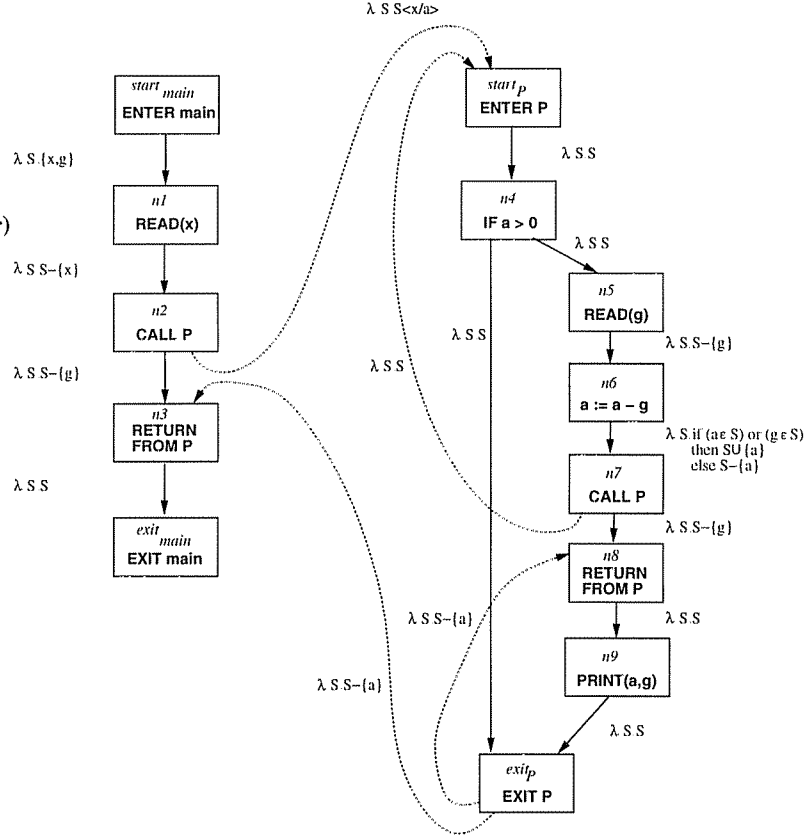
λ S S<x/a>

$start_{main}$
ENTER main

λ S.{x,g}

n1
READ(x)

λ S S−{x}

n2
CALL P

λ S S−{g}

n3
RETURN FROM P

λ S S

$exit_{main}$
EXIT main

$start_P$
ENTER P

λ S S

n4
IF a > 0

λ S S

n5
READ(g)

λ S S

λ S S

λ S.S−{g}

n6
a := a − g

λ S.if (a ε S) or (g ε S) then SU {a} else S−{a}

n7
CALL P

λ S.S−{g}

n8
RETURN FROM P

λ S S−{a}

λ S.S

n9
PRINT(a,g)

λ S.S−{a}

λ S S

$exit_P$
EXIT P